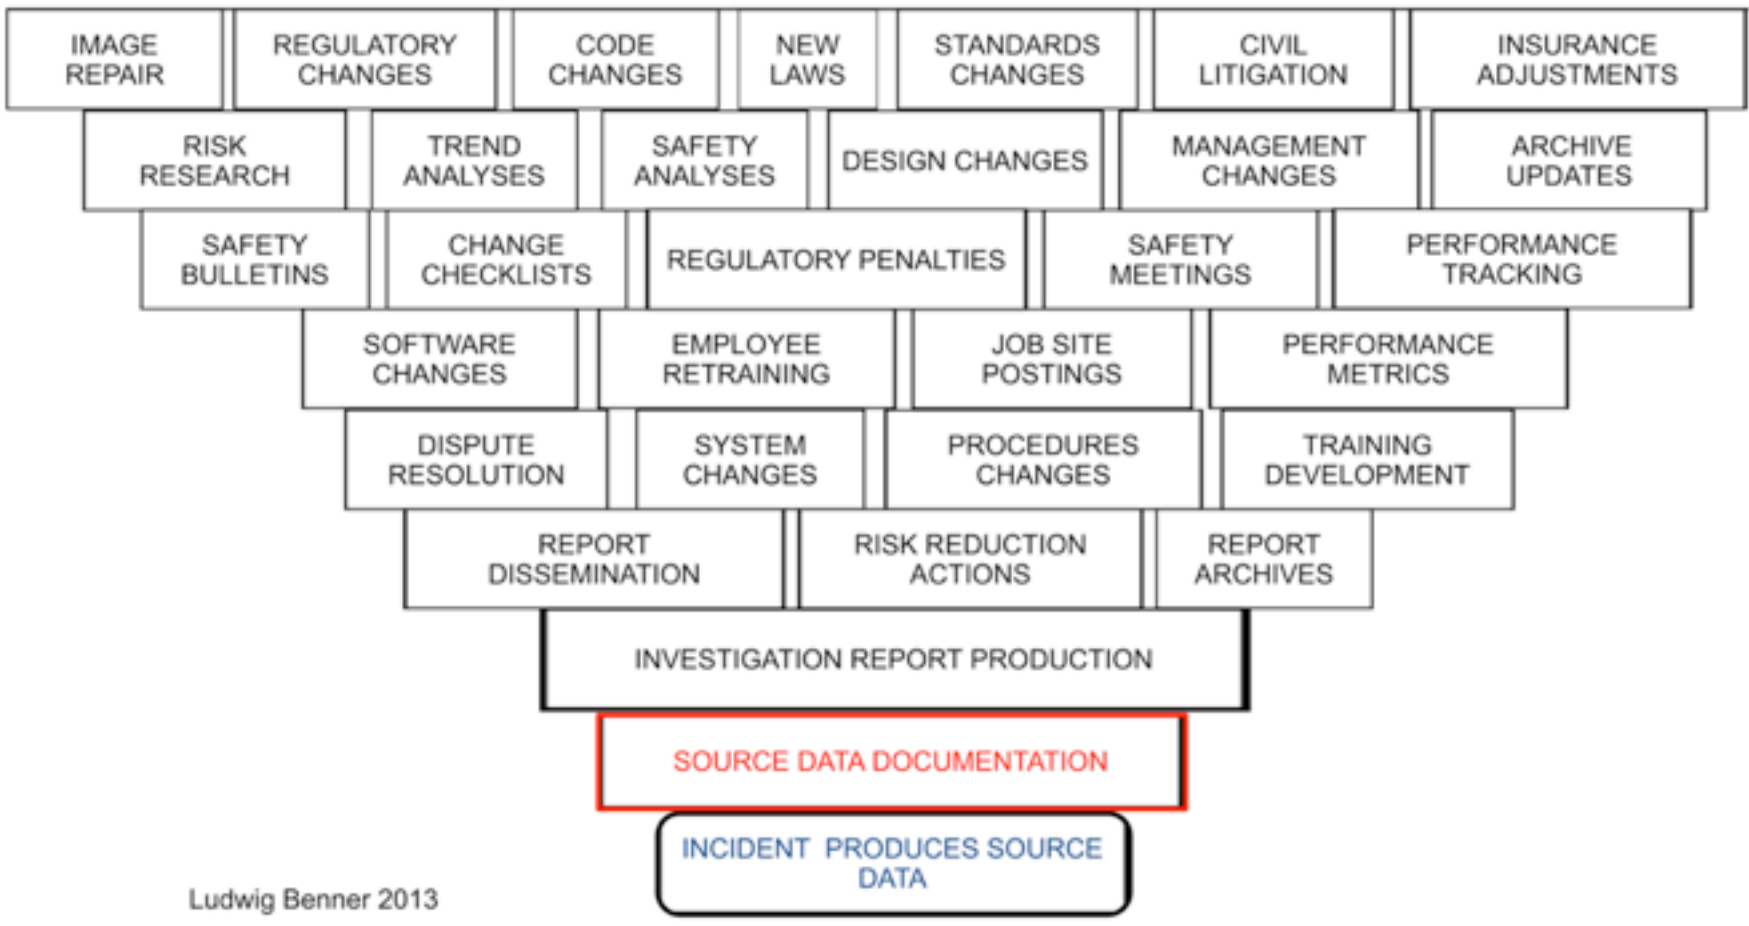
IMAGE REPAIR

REGULATORY CHANGES

CODE CHANGES

NEW LAWS

STANDARDS CHANGES

CIVIL LITIGATION

INSURANCE ADJUSTMENTS

RISK RESEARCH

TREND ANALYSES

SAFETY ANALYSES

DESIGN CHANGES

MANAGEMENT CHANGES

ARCHIVE UPDATES

SAFETY BULLETINS

CHANGE CHECKLISTS

REGULATORY PENALTIES

SAFETY MEETINGS

PERFORMANCE TRACKING

SOFTWARE CHANGES

EMPLOYEE RETRAINING

JOB SITE POSTINGS

PERFORMANCE METRICS

DISPUTE RESOLUTION

SYSTEM CHANGES

PROCEDURES CHANGES

TRAINING DEVELOPMENT

REPORT DISSEMINATION

RISK REDUCTION ACTIONS

REPORT ARCHIVES

INVESTIGATION REPORT PRODUCTION

SOURCE DATA DOCUMENTATION

INCIDENT PRODUCES SOURCE DATA

Ludwig Benner 2013